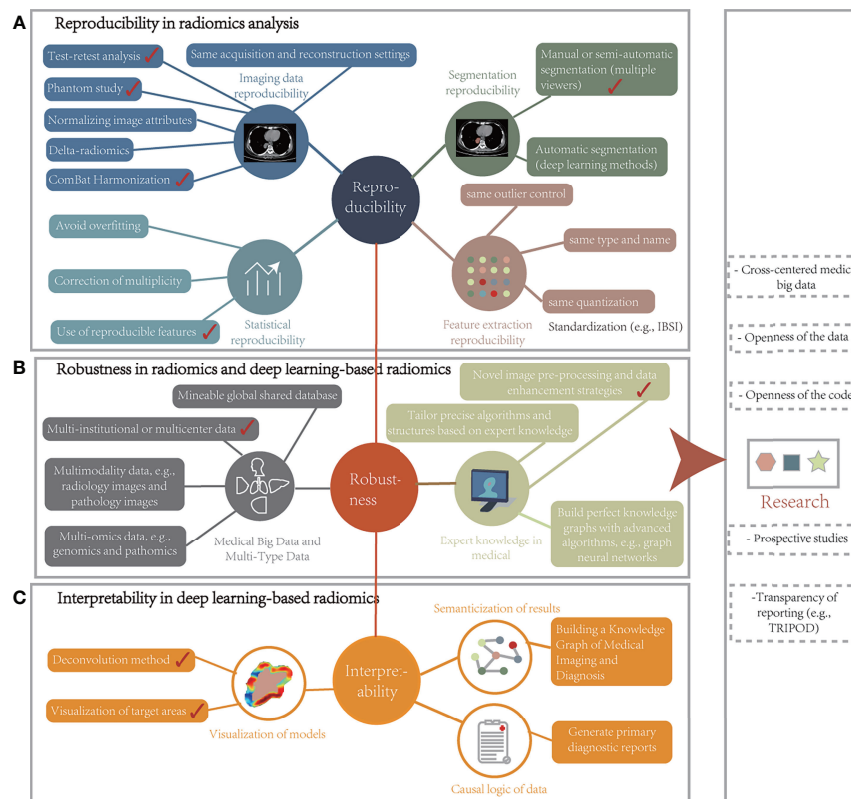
A
Reproducibility in radiomics analysis

Test-retest analysis ✓
Phantom study ✓
Normalizing image attributes
Delta-radiomics
ComBat Harmonization ✓
Same acquisition and reconstruction settings
Imaging data reproducibility

Segmentation reproducibility
Manual or semi-automatic segmentation (multiple viewers) ✓
Automatic segmentation (deep learning methods)

Repro-ducibility

Avoid overfitting
Correction of multiplicity
Use of reproducible features ✓
Statistical reproducibility

same outlier control
same type and name
same quantization
Feature extraction reproducibility
Standardization (e.g., IBSI)

B
Robustness in radiomics and deep learning-based radiomics

Mineable global shared database
Multi-institutional or multicenter data ✓
Multimodality data, e.g., radiology images and pathology images
Multi-omics data, e.g., genomics and pathomics
Medical Big Data and Multi-Type Data

Robust-ness

Novel image pre-processing and data enhancement strategies ✓
Tailor precise algorithms and structures based on expert knowledge
Build perfect knowledge graphs with advanced algorithms, e.g., graph neural networks
Expert knowledge in medical

C
Interpretability in deep learning-based radiomics

Deconvolution method ✓
Visualization of target areas ✓
Visualization of models

Interpre-ability

Semanticization of results
Building a Knowledge Graph of Medical Imaging and Diagnosis
Generate primary diagnostic reports
Causal logic of data

- Cross-centered medic big data
- Openness of the data
- Openness of the code
Research
- Prospective studies
-Transparency of reporting (e.g., TRIPOD)